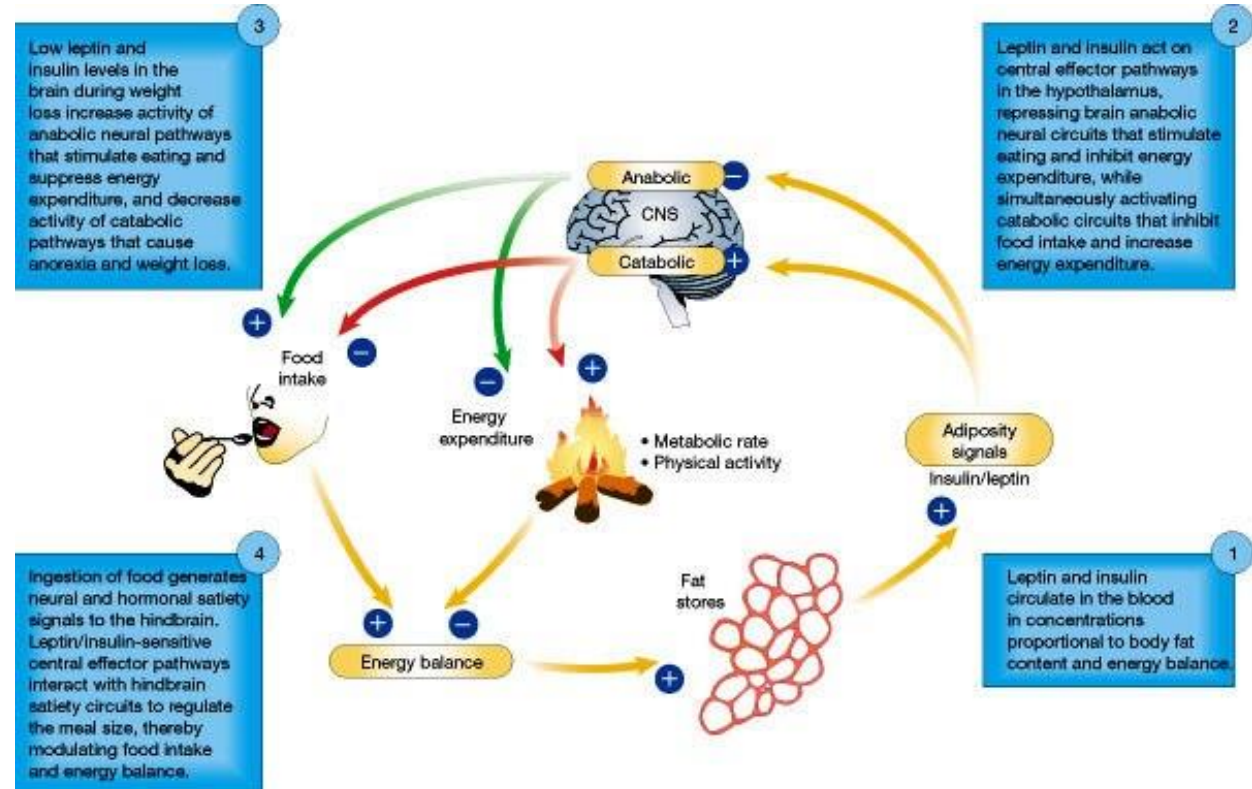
3

Low leptin and insulin levels in the brain during weight loss increase activity of anabolic neural pathways that stimulate eating and suppress energy expenditure, and decrease activity of catabolic pathways that cause anorexia and weight loss.

2

Leptin and insulin act on central effector pathways in the hypothalamus, repressing brain anabolic neural circuits that stimulate eating and inhibit energy expenditure, while simultaneously activating catabolic circuits that inhibit food intake and increase energy expenditure.

Anabolic −

CNS

Catabolic +

+

Food intake

−

− Energy expenditure

+

• Metabolic rate
• Physical activity

Adiposity signals

Insulin/leptin

+

4

Ingestion of food generates neural and hormonal satiety signals to the hindbrain. Leptin/insulin-sensitive central effector pathways interact with hindbrain satiety circuits to regulate the meal size, thereby modulating food intake and energy balance.

+ −

Energy balance

+

Fat stores

1

Leptin and insulin circulate in the blood in concentrations proportional to body fat content and energy balance.